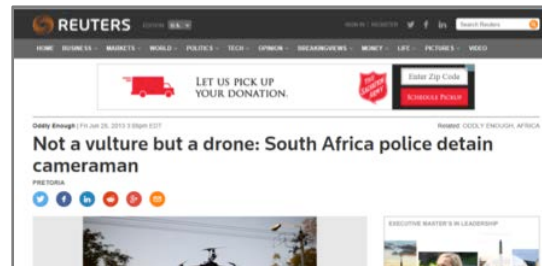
REUTERS EDITION U.S.

SIGN IN | REGISTER

Search Reuters

HOME BUSINESS MARKETS WORLD POLITICS TECH OPINION BREAKINGVIEWS MONEY LIFE PICTURES VIDEO

LET US PICK UP YOUR DONATION.

THE SALVATION ARMY

Enter Zip Code

SCHEDULE PICKUP

Oddly Enough | Fri Jun 28, 2013 3:09pm EDT

Related: ODDLY ENOUGH, AFRICA

Not a vulture but a drone: South Africa police detain cameraman

PRETORIA

EXECUTIVE MASTER'S IN LEADERSHIP